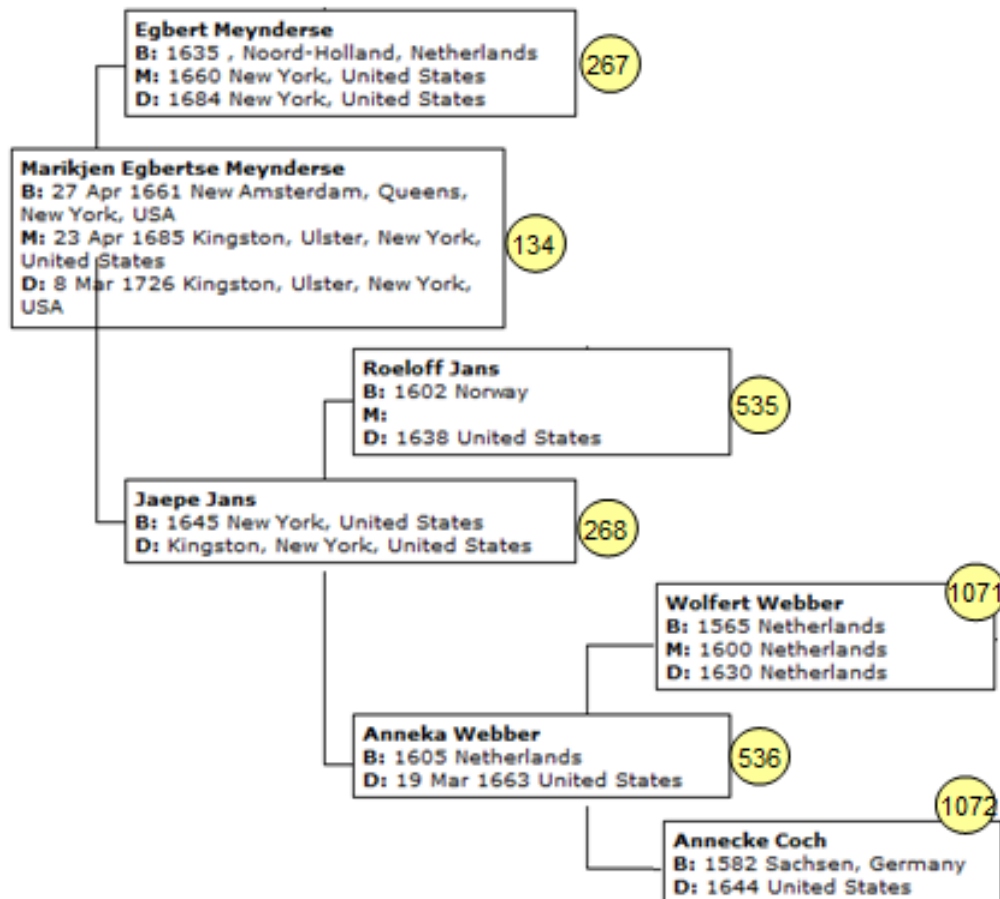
Egbert Meynderse
B: 1635 , Noord-Holland, Netherlands
M: 1660 New York, United States
D: 1684 New York, United States

267

Marikjen Egbertse Meynderse
B: 27 Apr 1661 New Amsterdam, Queens, New York, USA
M: 23 Apr 1685 Kingston, Ulster, New York, United States
D: 8 Mar 1726 Kingston, Ulster, New York, USA

134

Roeloff Jans
B: 1602 Norway
M:
D: 1638 United States

535

Jaepe Jans
B: 1645 New York, United States
D: Kingston, New York, United States

268

Wolfert Webber
B: 1565 Netherlands
M: 1600 Netherlands
D: 1630 Netherlands

1071

Anneka Webber
B: 1605 Netherlands
D: 19 Mar 1663 United States

536

Annecke Coch
B: 1582 Sachsen, Germany
D: 1644 United States

1072